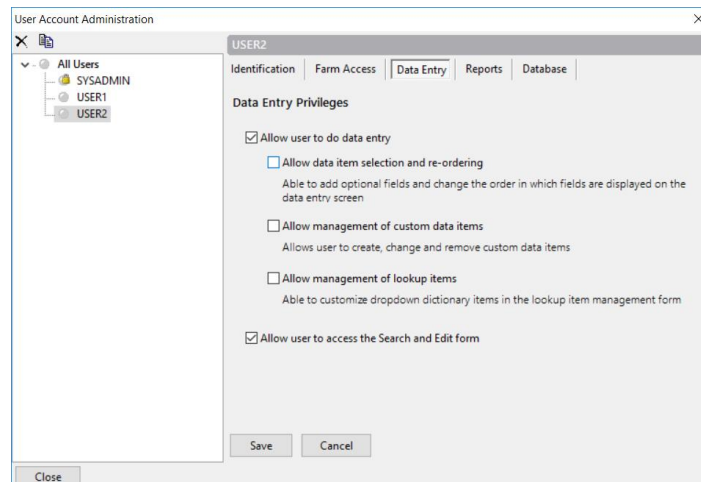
User Account Administration

×

All Users
SYSADMIN
USER1
USER2

USER2

Identification | Farm Access | Data Entry | Reports | Database

Data Entry Privileges

☑ Allow user to do data entry

☐ Allow data item selection and re-ordering

Able to add optional fields and change the order in which fields are displayed on the data entry screen

☐ Allow management of custom data items

Allows user to create, change and remove custom data items

☐ Allow management of lookup items

Able to customize dropdown dictionary items in the lookup item management form

☑ Allow user to access the Search and Edit form

Save

Cancel

Close